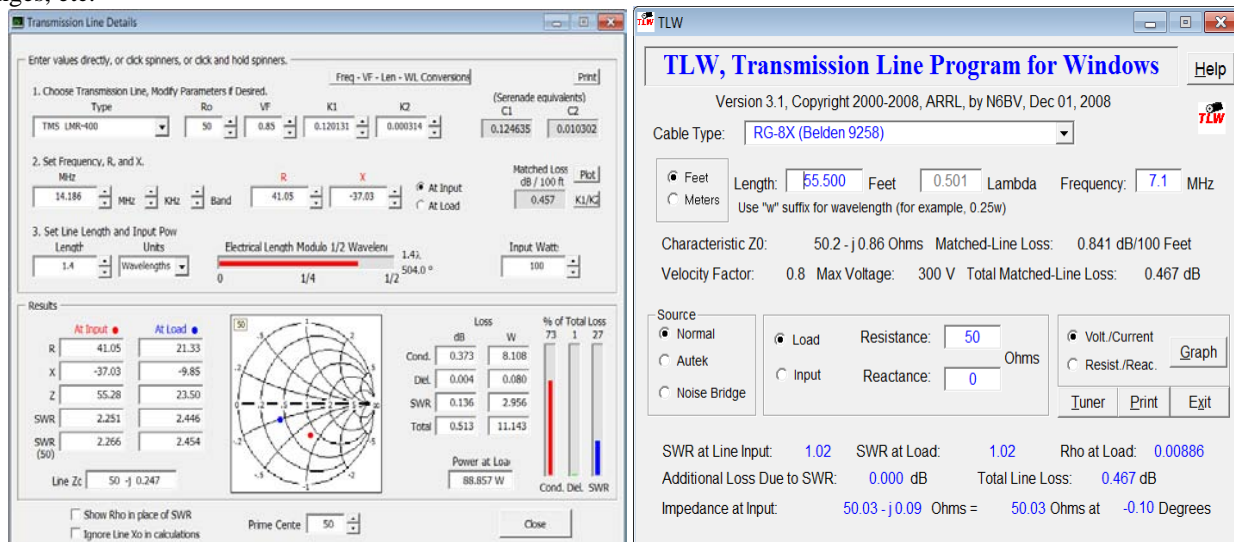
nges, etc.

Transmission Line Details

Enter values directly, or click spinners, or click and hold spinners.

Freq - VF - Len - WL Conversions

Print

1. Choose Transmission Line, Modify Parameters if Desired.

Type: TMS LMR-400
Ro: 50
VF: 0.85
K1: 0.120131
K2: 0.000314

(Serenade equivalents)
C1: 0.124635
C2: 0.010302

2. Set Frequency, R, and X.

MHz: 14.186 MHz KHz Band
R: 41.05
X: -37.03
At Input
At Load

Matched Loss dB / 100 ft
0.457
Plot
K1/K2

3. Set Line Length and Input Pow

Length: 1.4
Units: Wavelengths

Electrical Length Modulo 1/2 Wavelen
1.4λ
504.0 °
0 1/4 1/2

Input Watt: 100

Results

| | At Input | At Load |
|---|---|---|
| R | 41.05 | 21.33 |
| X | -37.03 | -9.85 |
| Z | 55.28 | 23.50 |
| SWR | 2.251 | 2.446 |
| SWR (50) | 2.266 | 2.454 |

Line Zc 50 -j 0.247

50

Loss

| | dB | W |
|---|---|---|
| Cond. | 0.373 | 8.108 |
| Diel. | 0.004 | 0.080 |
| SWR | 0.136 | 2.956 |
| Total | 0.513 | 11.143 |

Power at Loa
88.857 W

% of Total Loss
73 1 27
Cond. Diel. SWR

Show Rho in place of SWR
Ignore Line Xo in calculations

Prime Cente 50

Close

TLW

TLW, Transmission Line Program for Windows

Help

Version 3.1, Copyright 2000-2008, ARRL, by N6BV, Dec 01, 2008

Cable Type: RG-8X (Belden 9258)

Feet
Meters
Length: 55.500 Feet 0.501 Lambda Frequency: 7.1 MHz
Use "w" suffix for wavelength (for example, 0.25w)

Characteristic Z0: 50.2 - j 0.86 Ohms Matched-Line Loss: 0.841 dB/100 Feet

Velocity Factor: 0.8 Max Voltage: 300 V Total Matched-Line Loss: 0.467 dB

Source
Normal
Autek
Noise Bridge

Load
Input
Resistance: 50
Reactance: 0
Ohms

Volt./Current
Resist./Reac.
Graph

Tuner Print Exit

SWR at Line Input: 1.02 SWR at Load: 1.02 Rho at Load: 0.00886

Additional Loss Due to SWR: 0.000 dB Total Line Loss: 0.467 dB

Impedance at Input: 50.03 - j 0.09 Ohms = 50.03 Ohms at -0.10 Degrees